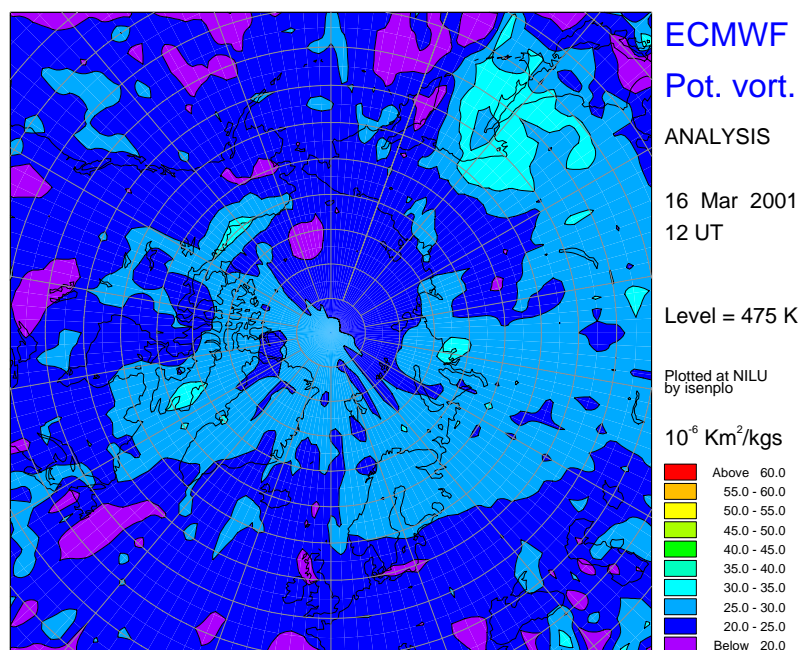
ECMWF
Pot. vort.
ANALYSIS

16 Mar 2001
12 UT

Level = 475 K

Plotted at NILU
by isenplo

$10^{-6}$ Km$^2$/kgs

Above 60.0
55.0 - 60.0
50.0 - 55.0
45.0 - 50.0
40.0 - 45.0
35.0 - 40.0
30.0 - 35.0
25.0 - 30.0
20.0 - 25.0
Below 20.0